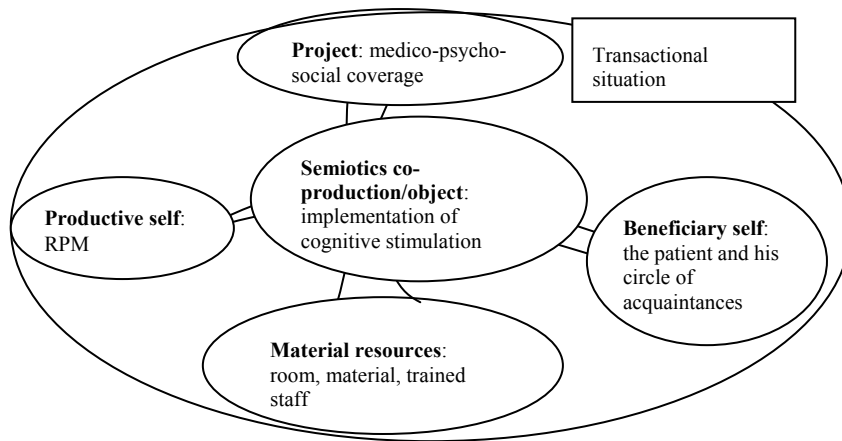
Project: medico-psycho-social coverage

Transactional situation

Semiotics co-production/object: implementation of cognitive stimulation

Productive self: RPM

Beneficiary self: the patient and his circle of acquaintances

Material resources: room, material, trained staff